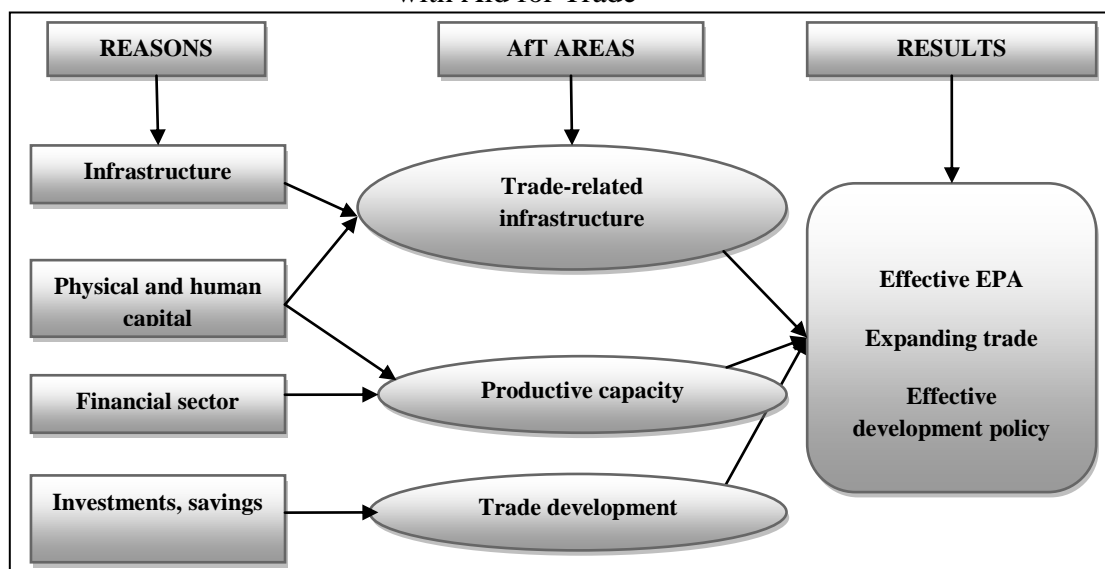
with Aid for Trade

REASONS

AfT AREAS

RESULTS

Infrastructure

Trade-related infrastructure

Physical and human capital

Effective EPA

Expanding trade

Effective development policy

Financial sector

Productive capacity

Investments, savings

Trade development